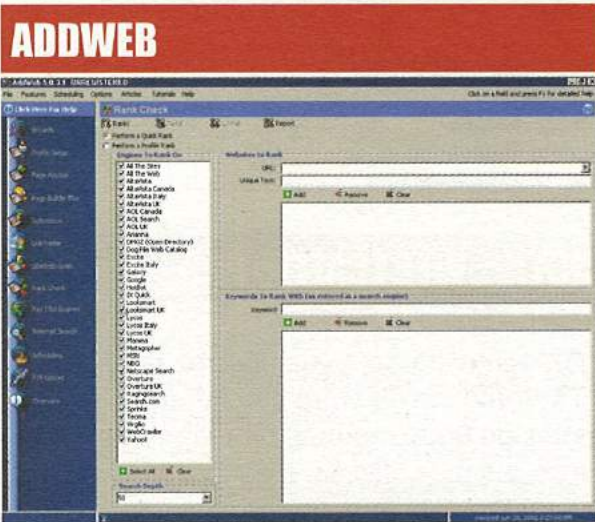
ADDWEB

AddWeb 5.0.3.1 UNREGISTERED
File Features Scheduling Options Articles Tutorials Help
Click on a field and press F1 for detailed help

Click Here For Help
Wizards
Profile Setup
Page Analyst
Page Builder Plus
Submission
Link Finder
Link Builder
Rank Check
Pay Per Engines
Internet Search
Scheduler
FTP Upload
Overview

Rank Check
Rank! Send Email Export
Perform a Quick Rank
Perform a Profile Rank

Engines To Rank On
All The Sites
All The Web
AltaVista
AltaVista Canada
AltaVista Italy
AltaVista UK
AOL Canada
AOL Search
AOL UK
Arianna
DMOZ (Open Directory)
DogPile Web Catalog
Excite
Excite Italy
Galaxy
Google
HotBot
iX Quick
Looksmart
Looksmart UK
Lycos
Lycos Italy
Lycos UK
Mamma
Metagopher
MSN
NBCi
Netscape Search
Overture
Overture UK
RagingSearch
Search.com
Sprinks
Teoma
Virgilio
WebCrawler
Yahoo!
Select All Clear

Search Depth
50

Websites to Rank
URL:
Unique Text:
Add Remove Clear

Keywords To Rank With (as entered at a search engine)
Keyword:
Add Remove Clear

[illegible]